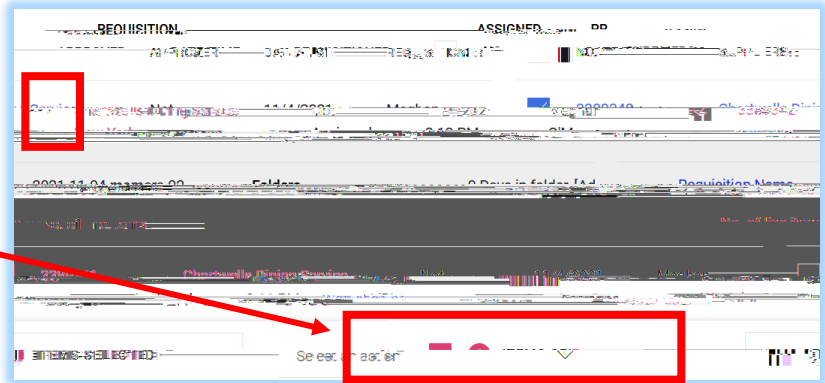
REQUISITION

ASSIGNED

PR

APPROVER

DEPARTMENT

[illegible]

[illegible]

11/4/2021

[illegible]

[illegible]

Charlotte Dining

2021-11-04 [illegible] 02

Folders

0 Days in folder

Requisition Name

Charlotte Dining Service

ITEMS SELECTED

Select an action

ITEMS SELECTED